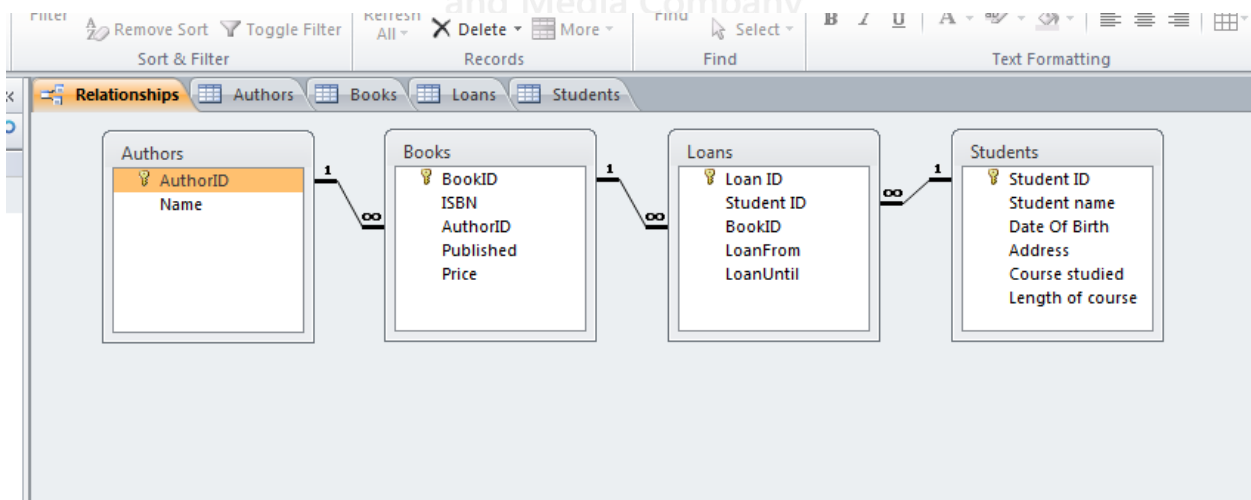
Filter Remove Sort Toggle Filter
Sort & Filter
Refresh All Delete More
Records
and Media Company
Find Select
Find
B I U A
Text Formatting

Relationships | Authors | Books | Loans | Students

Authors
AuthorID
Name

Books
BookID
ISBN
AuthorID
Published
Price

Loans
Loan ID
Student ID
BookID
LoanFrom
LoanUntil

Students
Student ID
Student name
Date Of Birth
Address
Course studied
Length of course

1 ∞
1 ∞
∞ 1